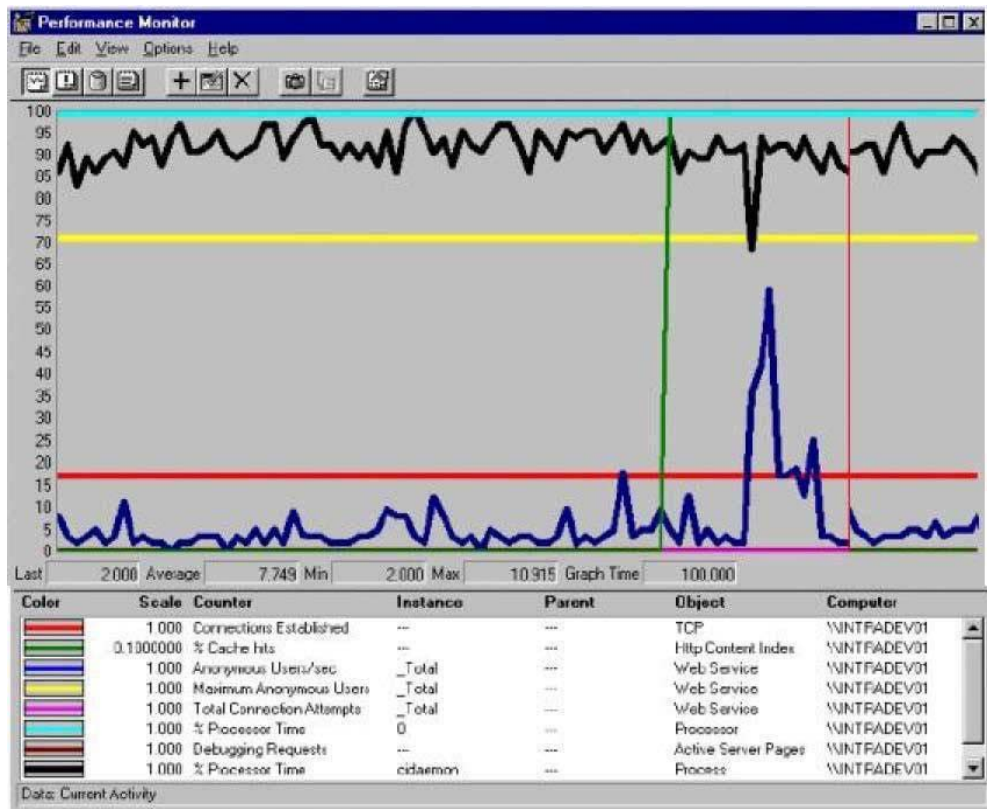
Performance Monitor

File Edit View Options Help

100
95
90
85
80
75
70
65
60
55
50
45
40
35
30
25
20
15
10
5
0

Last 2.000 Average 7.749 Min 2.000 Max 10.915 Graph Time 100.000

| Color | Scale | Counter | Instance | Parent | Object | Computer |
|---|---|---|---|---|---|---|
| | 1.000 | Connections Established | --- | --- | TCP | \\INTFADEV01 |
| | 0.1000000 | % Cache hits | --- | --- | Http Content Index | \\INTFADEV01 |
| | 1.000 | Anonymous Users/sec | _Total | --- | Web Service | \\INTFADEV01 |
| | 1.000 | Maximum Anonymous Users | _Total | --- | Web Service | \\INTFADEV01 |
| | 1.000 | Total Connection Attempts | _Total | --- | Web Service | \\INTFADEV01 |
| | 1.000 | % Processor Time | 0 | --- | Processor | \\INTFADEV01 |
| | 1.000 | Debugging Requests | --- | --- | Active Server Pages | \\INTFADEV01 |
| | 1.000 | % Processor Time | cidaemon | --- | Process | \\INTFADEV01 |

Data: Current Activity